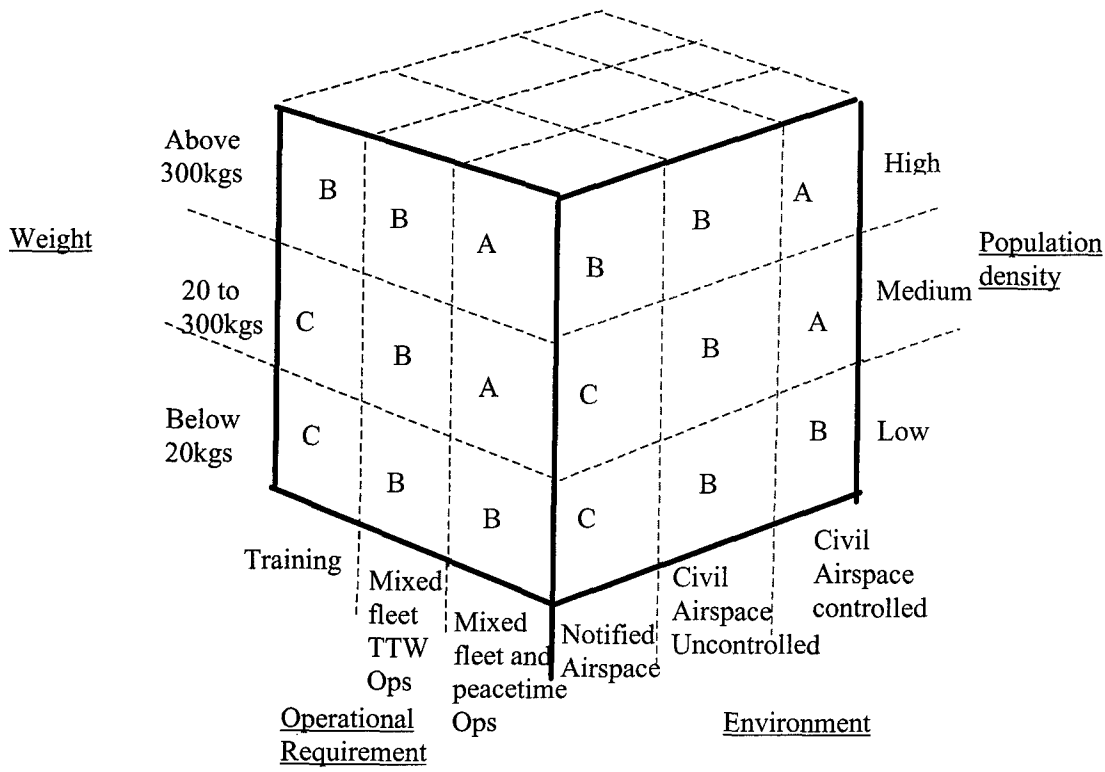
Above 300kgs

Weight

20 to 300kgs

Below 20kgs

B | B | A
C | B | A
C | B | B

High

Population density

Medium

Low

B | B | A
C | B | A
C | B | B

Training

Mixed fleet TTW Ops

Mixed fleet and peacetime Ops

Operational Requirement

Notified Airspace

Civil Airspace Uncontrolled

Civil Airspace controlled

Environment